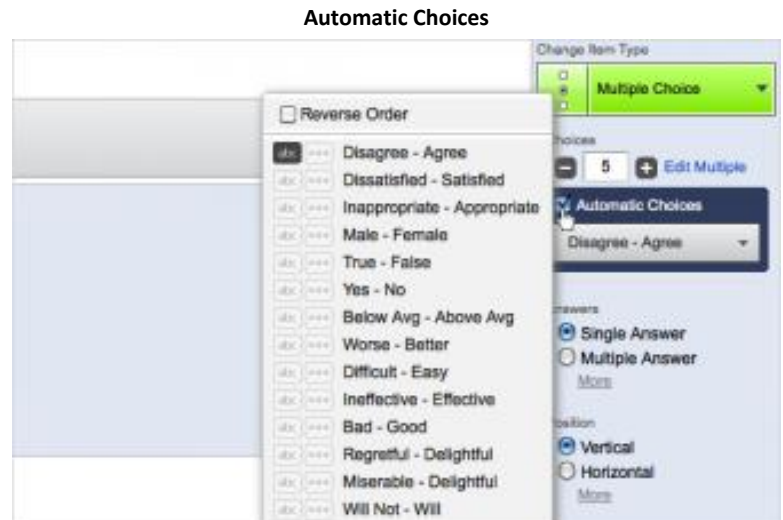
**Automatic Choices**

Change Item Type

Multiple Choice

Reverse Order

abc ••• Disagree - Agree
abc ••• Dissatisfied - Satisfied
abc ••• Inappropriate - Appropriate
abc ••• Male - Female
abc ••• True - False
abc ••• Yes - No
abc ••• Below Avg - Above Avg
abc ••• Worse - Better
abc ••• Difficult - Easy
abc ••• Ineffective - Effective
abc ••• Bad - Good
abc ••• Regretful - Delightful
abc ••• Miserable - Delightful
abc ••• Will Not - Will

Choices

5

Edit Multiple

Automatic Choices

Disagree - Agree

Answers

Single Answer

Multiple Answer

More

Position

Vertical

Horizontal

More